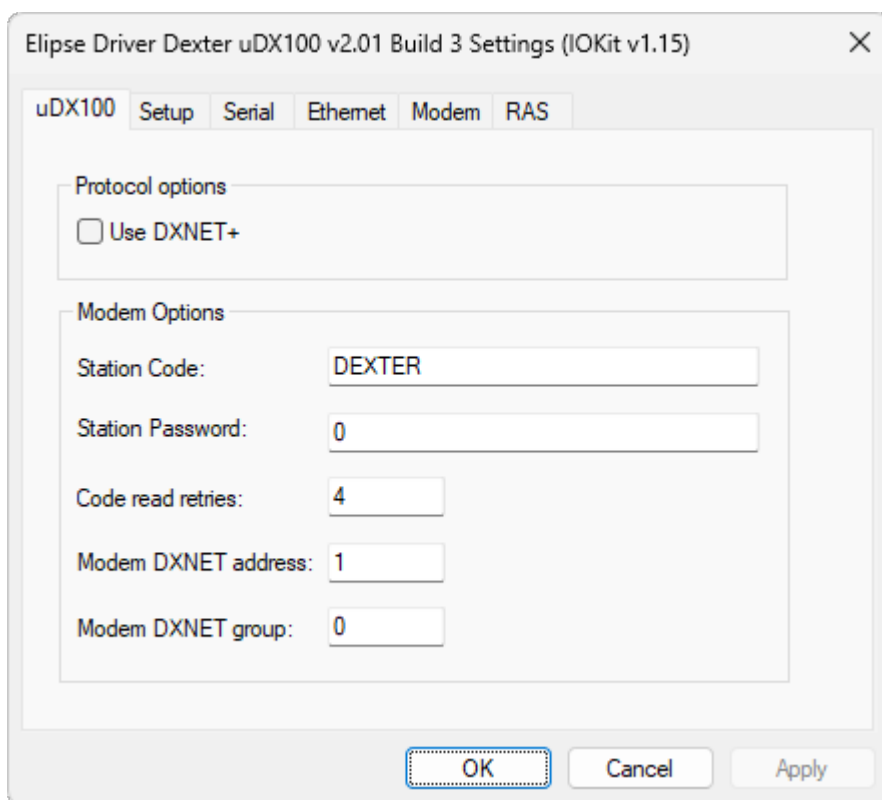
Elipse Driver Dexter uDX100 v2.01 Build 3 Settings (IOKit v1.15)

×

uDX100 Setup Serial Ethernet Modem RAS

Protocol options

Use DXNET+

Modem Options

Station Code: DEXTER

Station Password: 0

Code read retries: 4

Modem DXNET address: 1

Modem DXNET group: 0

OK Cancel Apply